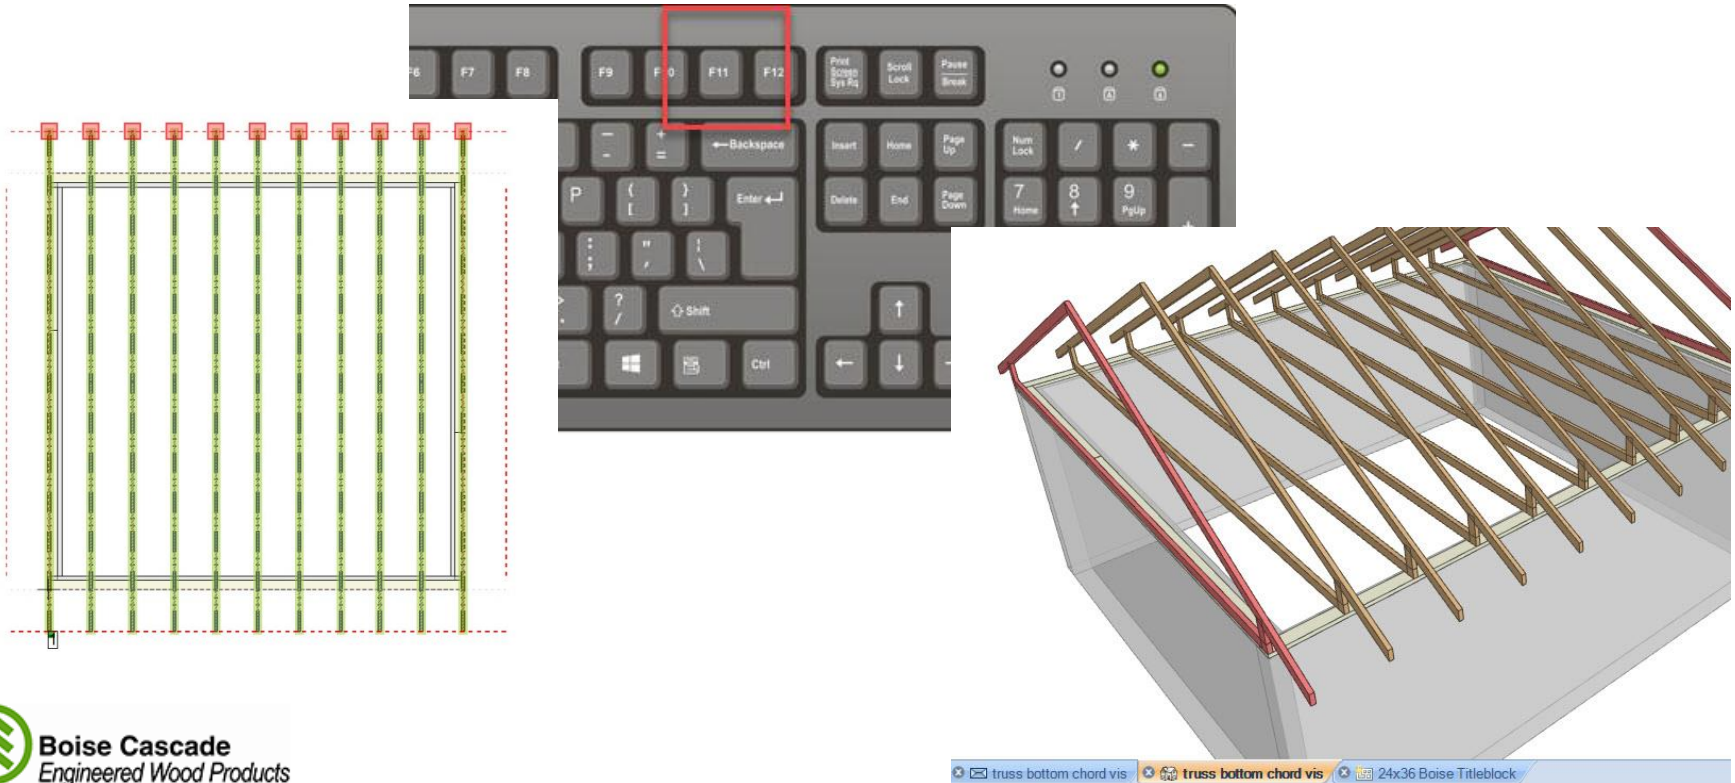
F6 F7 F8 F9 F10 F11 F12 Print Screen Sys Rq Scroll Lock Pause Break

Backspace Insert Home Page Up Num Lock / * −

P { [ } ] Enter Delete End Page Down 7 Home 8 9 PgUp

: ; " ' | \

? / Shift

Ctrl

Boise Cascade
Engineered Wood Products

truss bottom chord vis truss bottom chord vis 24x36 Boise Titleblock